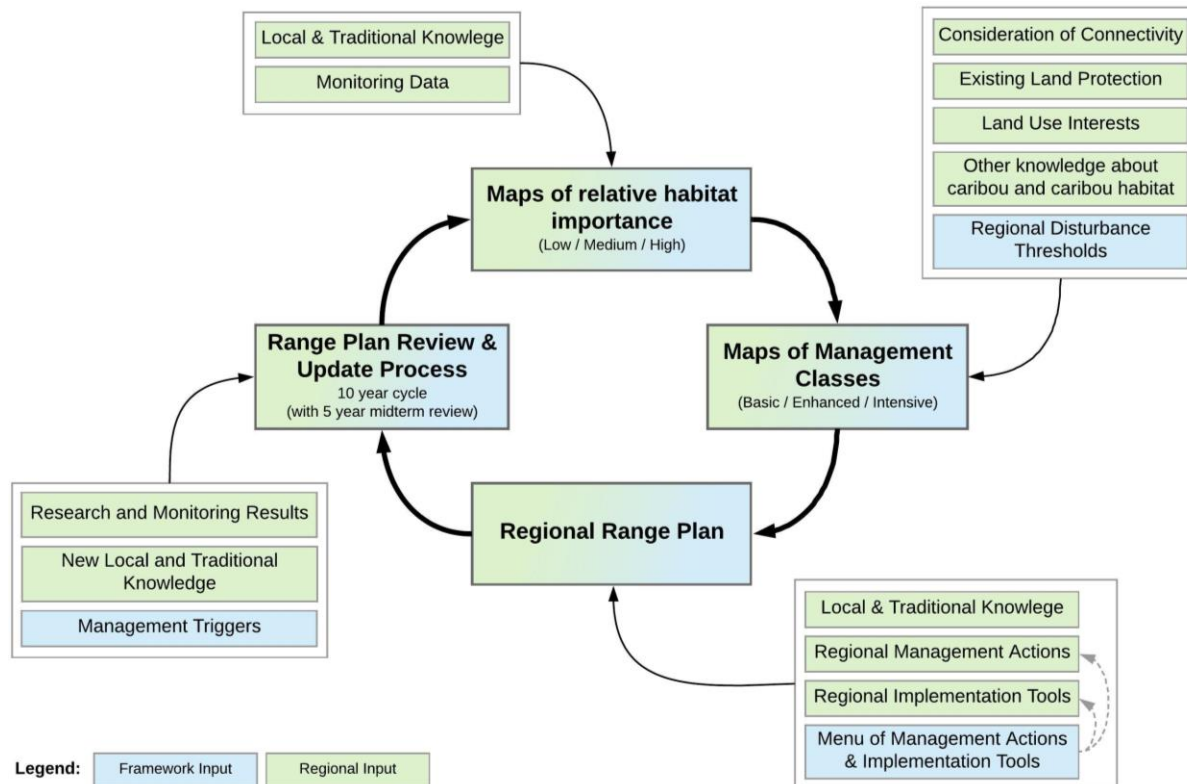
Local & Traditional Knowlege

Monitoring Data

Consideration of Connectivity

Existing Land Protection

Land Use Interests

Other knowledge about caribou and caribou habitat

Regional Disturbance Thresholds

Maps of relative habitat importance
(Low / Medium / High)

Range Plan Review & Update Process
10 year cycle
(with 5 year midterm review)

Maps of Management Classes
(Basic / Enhanced / Intensive)

Regional Range Plan

Research and Monitoring Results

New Local and Traditional Knowledge

Management Triggers

Local & Traditional Knowlege

Regional Management Actions

Regional Implementation Tools

Menu of Management Actions & Implementation Tools

Legend: Framework Input Regional Input